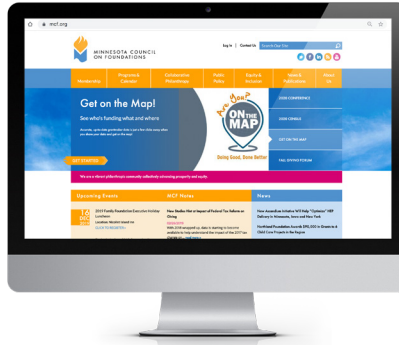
mcf.org

MINNESOTA COUNCIL ON FOUNDATIONS

Log In | Contact Us

Membership | Programs & Calendar | Collaborative Philanthropy | Public Policy | Equity & Inclusion | News & Publications | About Us

Get on the Map!

See who's funding what and where

GET STARTED

Are You ON THE MAP

Doing Good, Done Better

2018 CONFERENCE

JOIN GIVING

GET ON THE MAP

FALL GIVING FORUM

We are a vibrant philanthropic community collectively advancing prosperity and equity.

Upcoming Events

MCF Notes

News

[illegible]